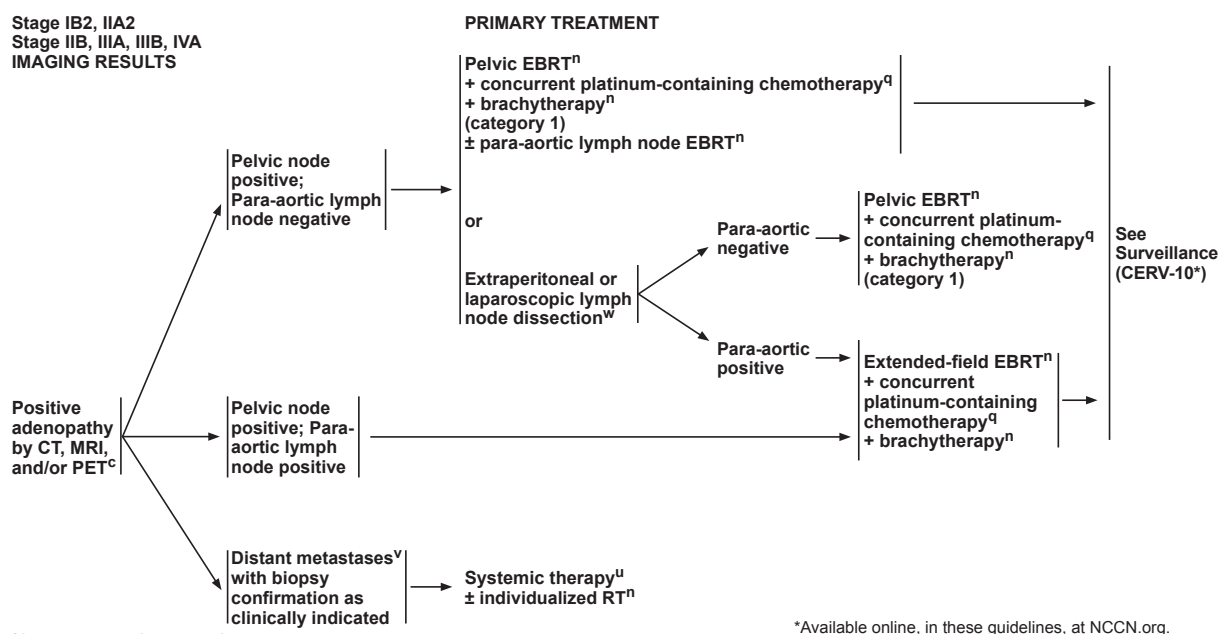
Stage IB2, IIA2
Stage IIB, IIIA, IIIB, IVA
IMAGING RESULTS

PRIMARY TREATMENT

Positive adenopathy by CT, MRI, and/or PET$^{c}$

Pelvic node positive; Para-aortic lymph node negative

Pelvic EBRT$^{n}$
+ concurrent platinum-containing chemotherapy$^{q}$
+ brachytherapy$^{n}$
(category 1)
± para-aortic lymph node EBRT$^{n}$

or

Extraperitoneal or laparoscopic lymph node dissection$^{w}$

Para-aortic negative

Pelvic EBRT$^{n}$
+ concurrent platinum-containing chemotherapy$^{q}$
+ brachytherapy$^{n}$
(category 1)

Para-aortic positive

Extended-field EBRT$^{n}$
+ concurrent platinum-containing chemotherapy$^{q}$
+ brachytherapy$^{n}$

Pelvic node positive; Para-aortic lymph node positive

See Surveillance (CERV-10*)

Distant metastases$^{v}$ with biopsy confirmation as clinically indicated

Systemic therapy$^{u}$
± individualized RT$^{n}$

*Available online, in these guidelines, at NCCN.org.